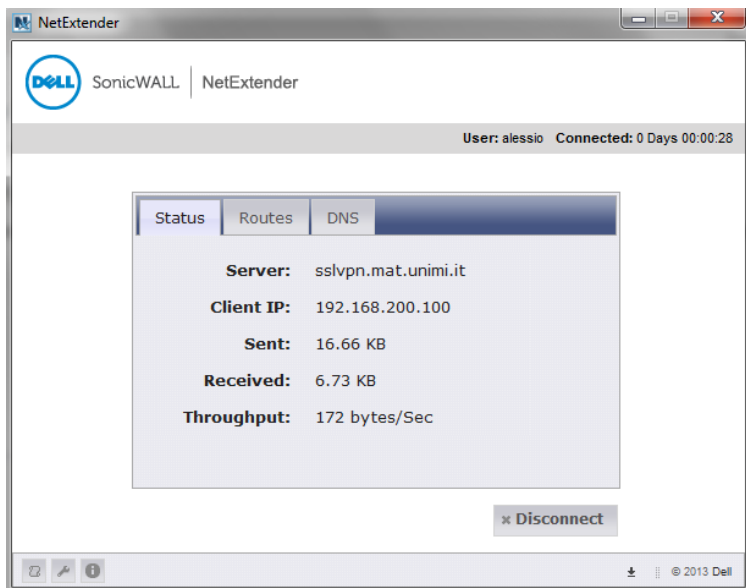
NetExtender

DELL SonicWALL | NetExtender

User: alessio Connected: 0 Days 00:00:28

Status Routes DNS

Server: sslvpn.mat.unimi.it
Client IP: 192.168.200.100
Sent: 16.66 KB
Received: 6.73 KB
Throughput: 172 bytes/Sec

× Disconnect

© 2013 Dell